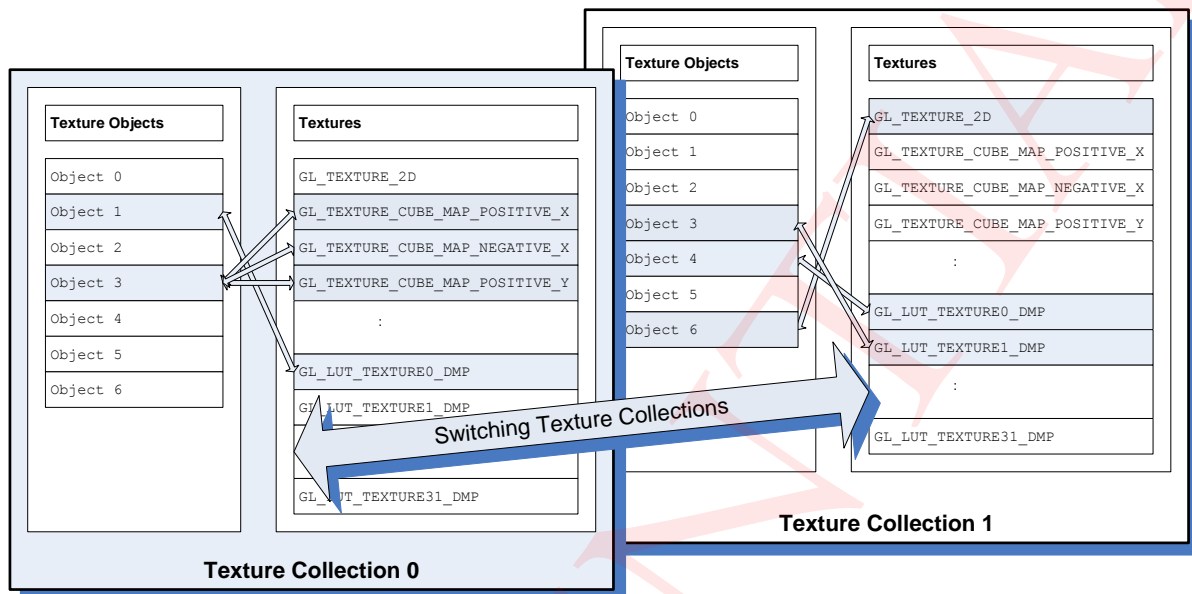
Texture Objects

Object 0
Object 1
Object 2
Object 3
Object 4
Object 5
Object 6

Textures

GL_TEXTURE_2D
GL_TEXTURE_CUBE_MAP_POSITIVE_X
GL_TEXTURE_CUBE_MAP_NEGATIVE_X
GL_TEXTURE_CUBE_MAP_POSITIVE_Y
:
GL_LUT_TEXTURE0_DMP
GL_LUT_TEXTURE1_DMP
GL_LUT_TEXTURE31_DMP

Texture Collection 0

Texture Objects

Object 0
Object 1
Object 2
Object 3
Object 4
Object 5
Object 6

Textures

GL_TEXTURE_2D
GL_TEXTURE_CUBE_MAP_POSITIVE_X
GL_TEXTURE_CUBE_MAP_NEGATIVE_X
GL_TEXTURE_CUBE_MAP_POSITIVE_Y
:
GL_LUT_TEXTURE0_DMP
GL_LUT_TEXTURE1_DMP
:
GL_LUT_TEXTURE31_DMP

Texture Collection 1

Switching Texture Collections